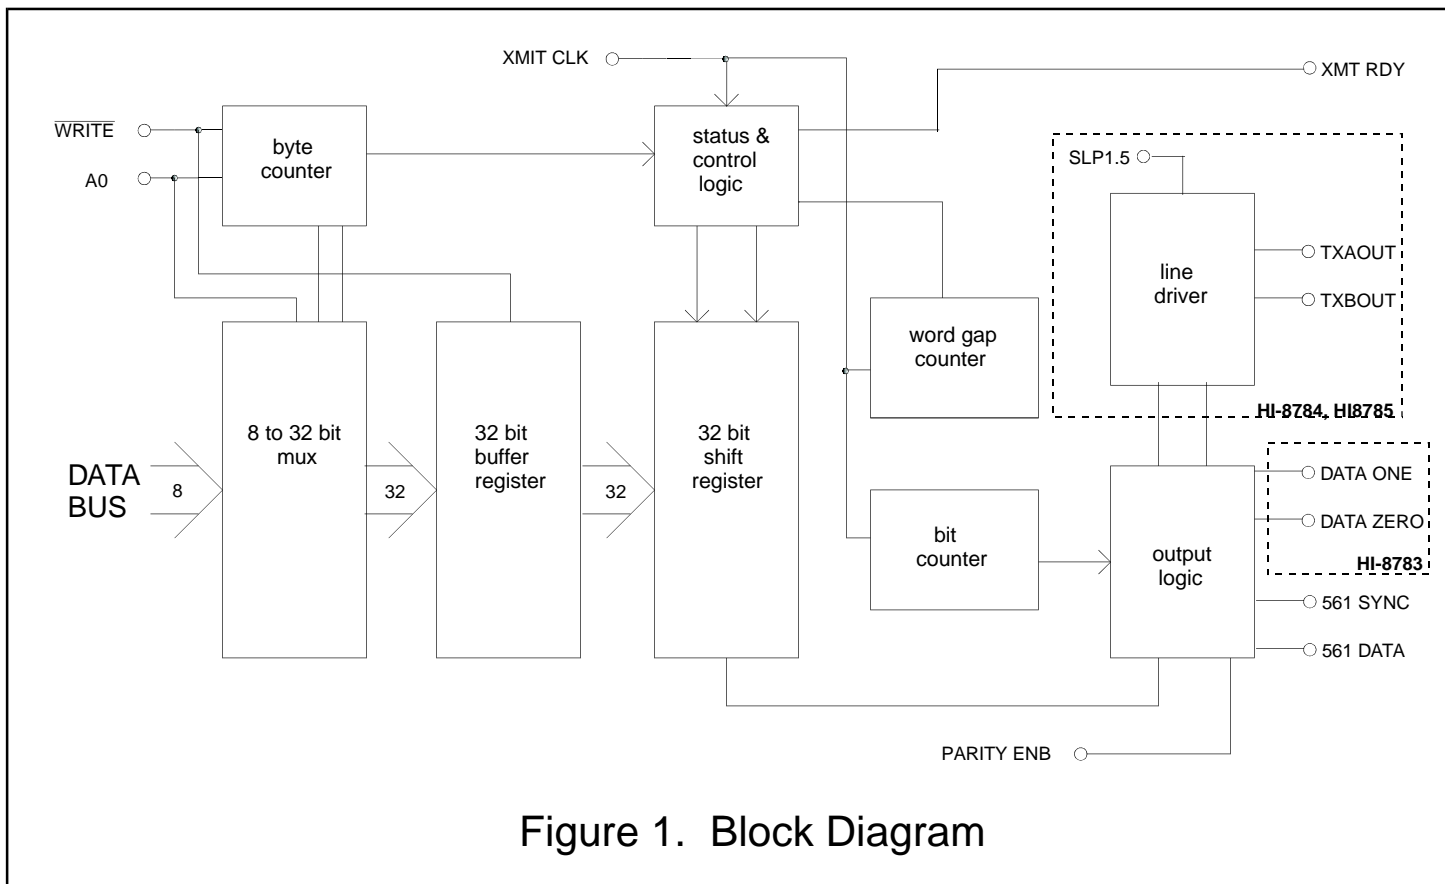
XMIT CLK

XMT RDY

$\overline{\text{WRITE}}$

A0

byte counter

status & control logic

SLP1.5

line driver

TXAOUT

TXBOUT

word gap counter

HI-8784, HI8785

DATA BUS

8

8 to 32 bit mux

32

32 bit buffer register

32

32 bit shift register

DATA ONE

DATA ZERO

HI-8783

bit counter

output logic

561 SYNC

561 DATA

PARITY ENB

Figure 1. Block Diagram